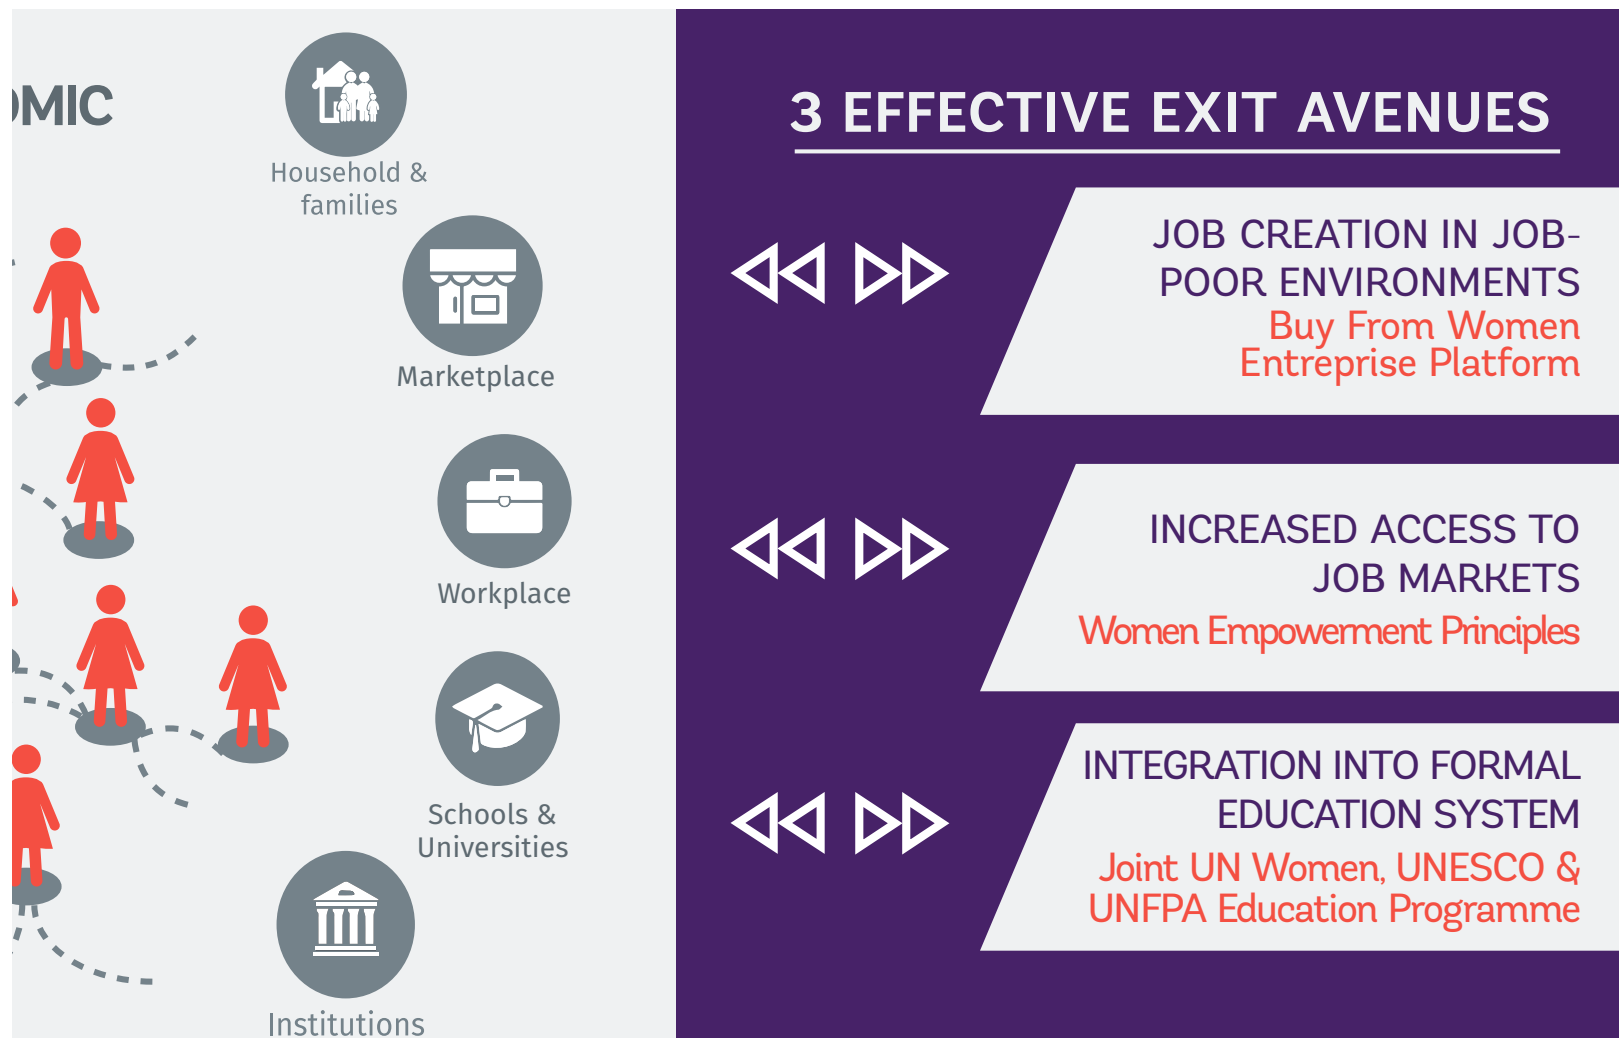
MIC

Household & families

Marketplace

Workplace

Schools & Universities

Institutions

3 EFFECTIVE EXIT AVENUES

JOB CREATION IN JOB-POOR ENVIRONMENTS
Buy From Women Entreprise Platform

INCREASED ACCESS TO JOB MARKETS
Women Empowerment Principles

INTEGRATION INTO FORMAL EDUCATION SYSTEM
Joint UN Women, UNESCO & UNFPA Education Programme